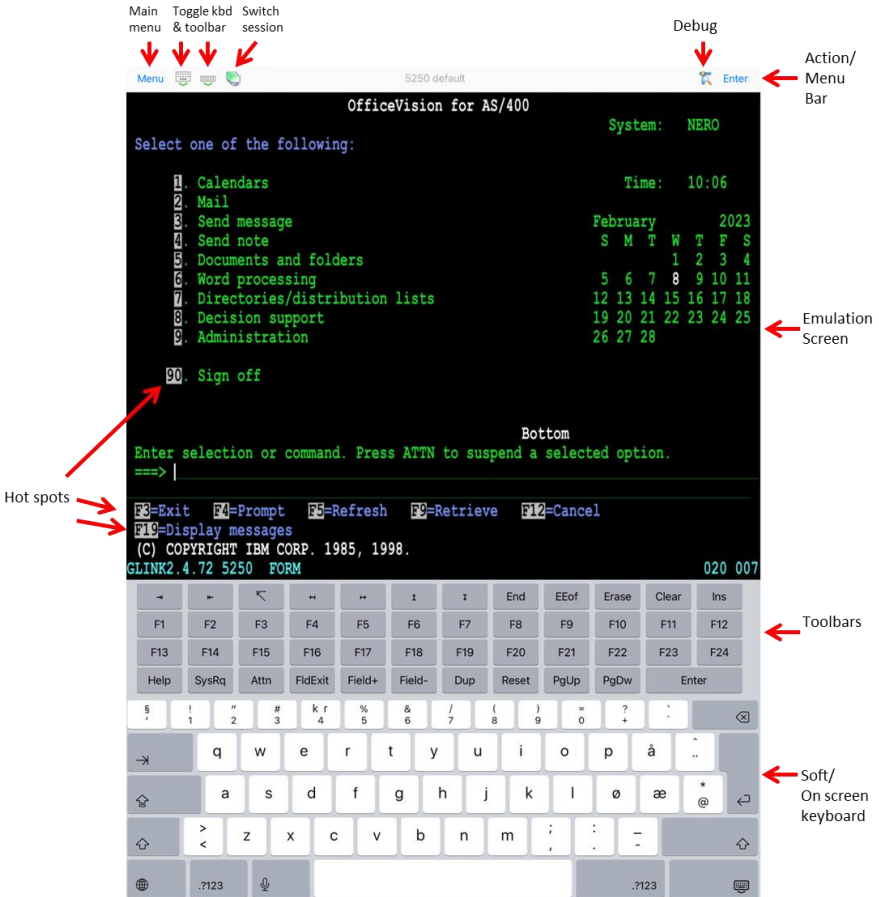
Main menu

Toggle kbd & toolbar

Switch session

Debug

Action/ Menu Bar

Menu

5250 default

Enter

OfficeVision for AS/400

System: NERO

Select one of the following:

1. Calendars
2. Mail
3. Send message
4. Send note
5. Documents and folders
6. Word processing
7. Directories/distribution lists
8. Decision support
9. Administration

90. Sign off

Time: 10:06

| February | | | | | | 2023 |
|---|---|---|---|---|---|---|
| S | M | T | W | T | F | S |
| | | | 1 | 2 | 3 | 4 |
| 5 | 6 | 7 | 8 | 9 | 10 | 11 |
| 12 | 13 | 14 | 15 | 16 | 17 | 18 |
| 19 | 20 | 21 | 22 | 23 | 24 | 25 |
| 26 | 27 | 28 | | | | |

Emulation Screen

Bottom

Enter selection or command. Press ATTN to suspend a selected option.

===>

Hot spots

F3=Exit F4=Prompt F5=Refresh F9=Retrieve F12=Cancel
F19=Display messages
(C) COPYRIGHT IBM CORP. 1985, 1998.

GLINK2.4.72 5250 FORM 020 007

End EEof Erase Clear Ins

F1 F2 F3 F4 F5 F6 F7 F8 F9 F10 F11 F12

F13 F14 F15 F16 F17 F18 F19 F20 F21 F22 F23 F24

Help SysRq Attn FldExit Field+ Field- Dup Reset PgUp PgDw Enter

Toolbars

§ ' ! 1 " 2 # 3 ¤ 4 % 5 & 6 / 7 ( 8 ) 9 = 0 ? + ` ´

q w e r t y u i o p å ^ ¨

a s d f g h j k l ø æ * @

> < z x c v b n m ; , : . – -

.?123 .?123

Soft/ On screen keyboard